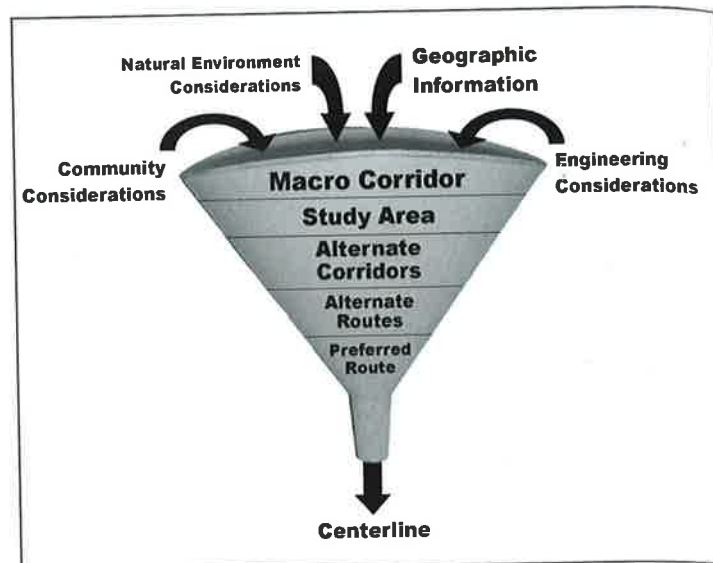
Natural Environment Considerations

Geographic Information

Community Considerations

Engineering Considerations

Macro Corridor

Study Area

Alternate Corridors

Alternate Routes

Preferred Route

Centerline